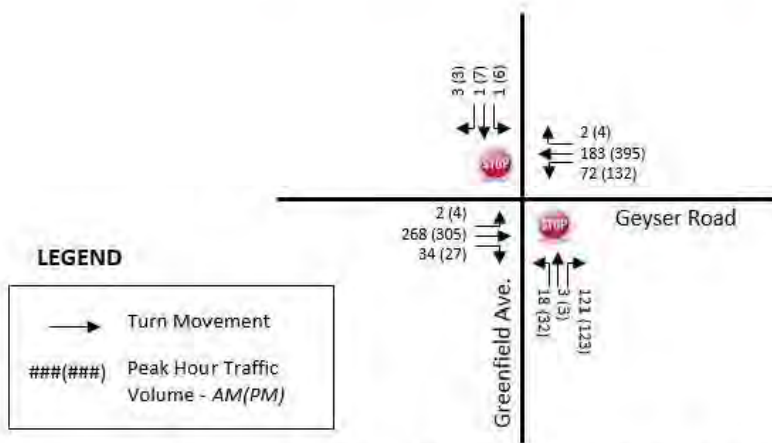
3 (3)
1 (7)
1 (6)

STOP

2 (4)
183 (395)
72 (132)

2 (4)
268 (305)
34 (27)

STOP

Geyser Road

18 (32)
3 (3)
121 (123)

Greenfield Ave.

LEGEND

Turn Movement

###(###) Peak Hour Traffic Volume - *AM(PM)*